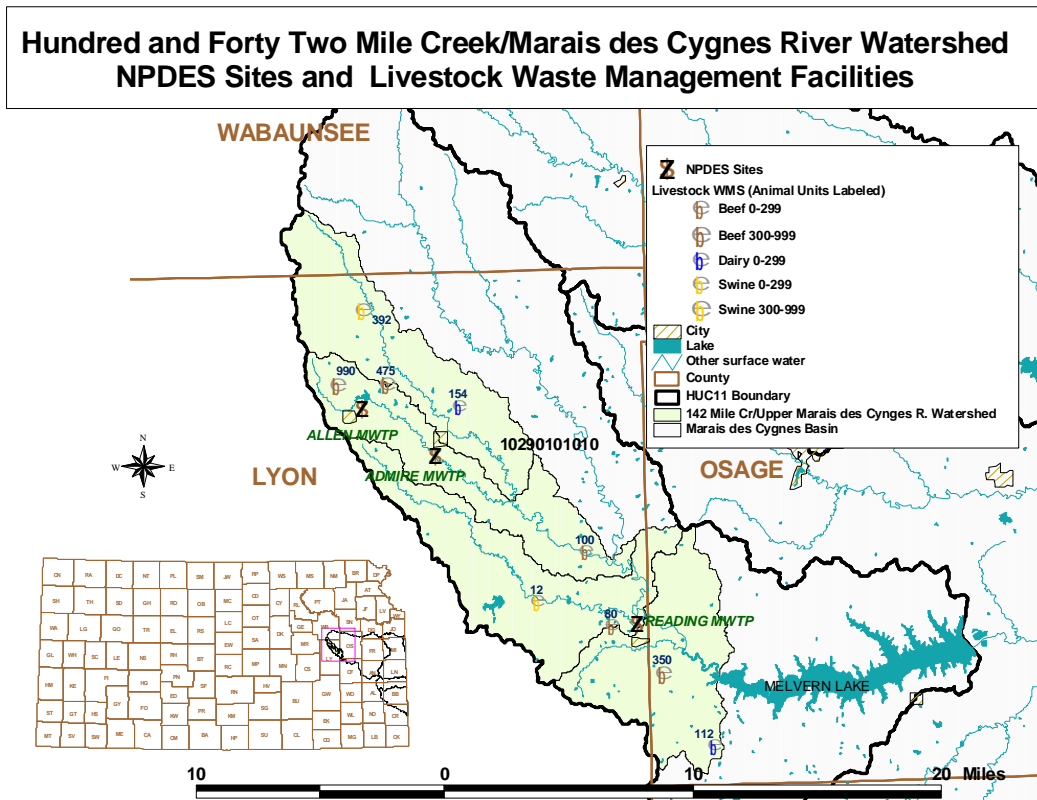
Hundred and Forty Two Mile Creek/Marais des Cygnes River Watershed
NPDES Sites and Livestock Waste Management Facilities

WABAUNSEE

NPDES Sites
Livestock WMS (Animal Units Labeled)
Beef 0-299
Beef 300-999
Dairy 0-299
Swine 0-299
Swine 300-999
City
Lake
Other surface water
County
HUC11 Boundary
142 Mile Cr/Upper Marais des Cynges R. Watershed
Marais des Cygnes Basin

392
990
475
154
ALLEN MWTP
10290101010
ADMIRE MWTP
LYON
OSAGE
100
12
80
READING MWTP
350
MELVERN LAKE
112

N
W E
S

CN RA DC NT PL SM JW RP WS MS NM BR DP
SH TH SD GH RO OB MC CD CY RL PT JA JF LV WY
WA LG GO TR EL RS LC OT DK GE WB SN DG JO
GL WH SC LE NS RH BT EW SA MR LY OS FR MI
HM KE FI HG PN SF RC MP MN CS CF AN LN
ST GT HS GY FO ED KW PR RN HV BU GW WO AL BB
MT SV SW ME CA CM BA HP SU SG CL BU EK WL NO CR
SG CL EK CQ MG LB CK

10 0 10 20 Miles